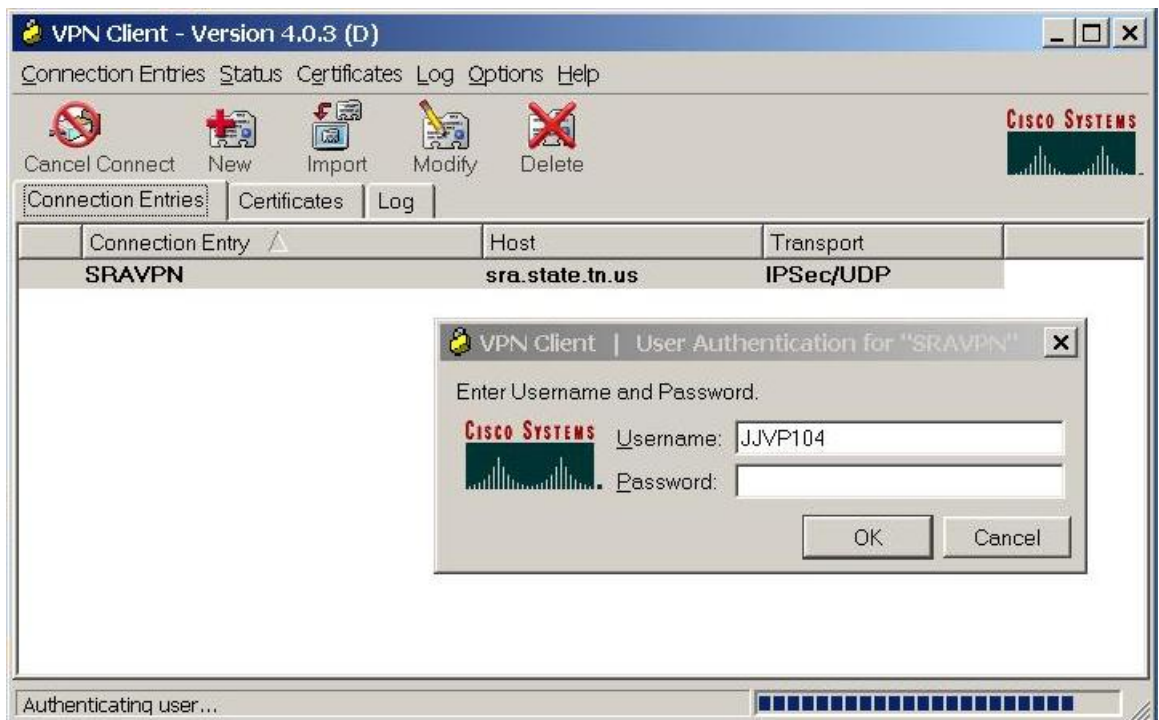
VPN Client - Version 4.0.3 (D)

Connection Entries Status Certificates Log Options Help

Cancel Connect New Import Modify Delete

CISCO SYSTEMS

Connection Entries Certificates Log

| | Connection Entry | Host | Transport |
|---|---|---|---|
| | SRAVPN | sra.state.tn.us | IPSec/UDP |

VPN Client | User Authentication for "SRAVPN"

Enter Username and Password.

CISCO SYSTEMS

Username: JJVP104

Password:

OK Cancel

Authenticating user...